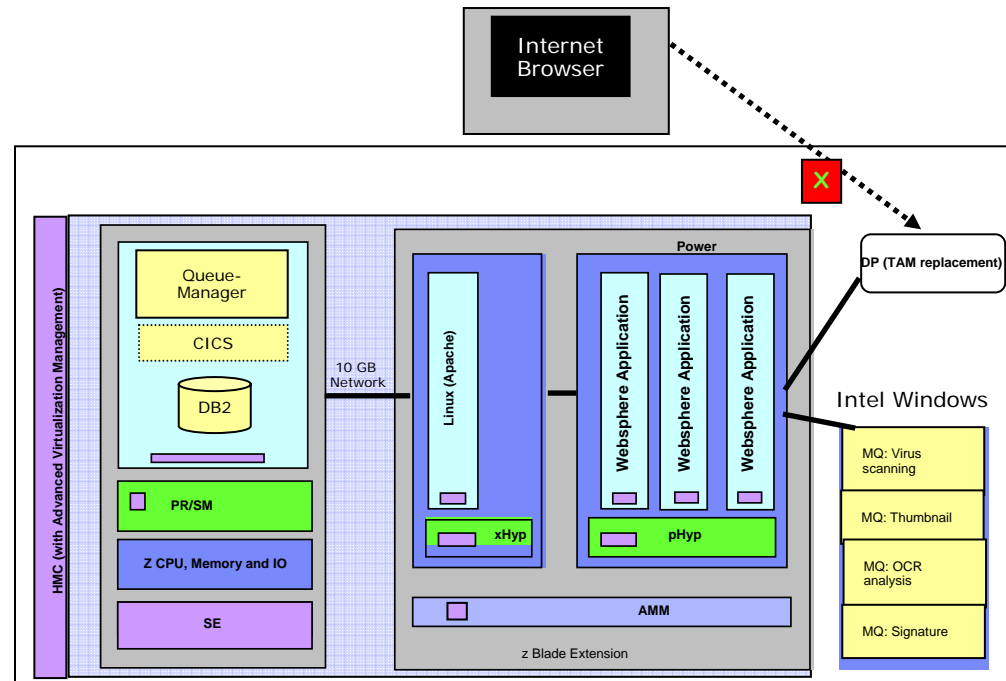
Internet Browser

X

DP (TAM replacement)

HMC (with Advanced Virtualization Management)

Queue-Manager

CICS

DB2

PR/SM

Z CPU, Memory and IO

SE

10 GB Network

Power

Linux (Apache)

xHyp

Websphere Application

Websphere Application

Websphere Application

pHyp

AMM

z Blade Extension

Intel Windows

MQ: Virus scanning

MQ: Thumbnail

MQ: OCR analysis

MQ: Signature